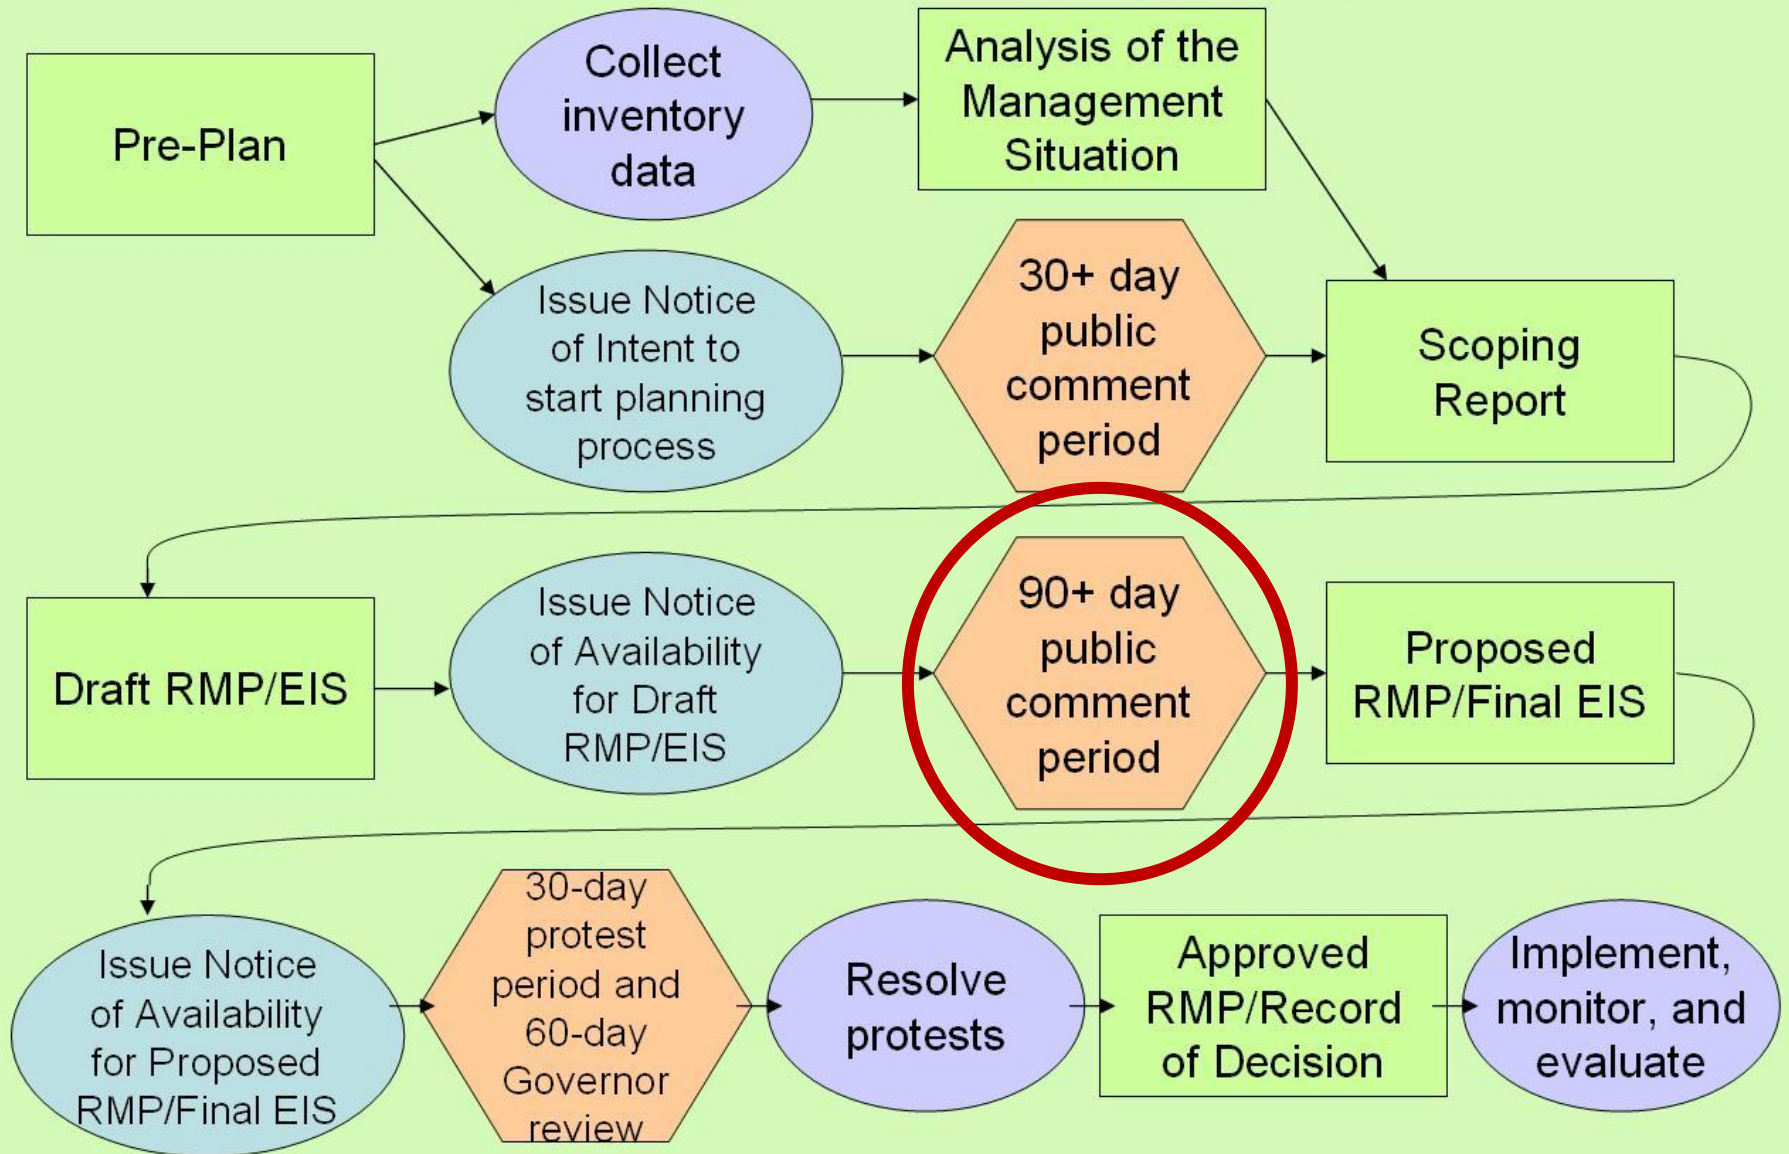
Pre-Plan

Collect inventory data

Analysis of the Management Situation

Issue Notice of Intent to start planning process

30+ day public comment period

Scoping Report

Draft RMP/EIS

Issue Notice of Availability for Draft RMP/EIS

90+ day public comment period

Proposed RMP/Final EIS

Issue Notice of Availability for Proposed RMP/Final EIS

30-day protest period and 60-day Governor review

Resolve protests

Approved RMP/Record of Decision

Implement, monitor, and evaluate